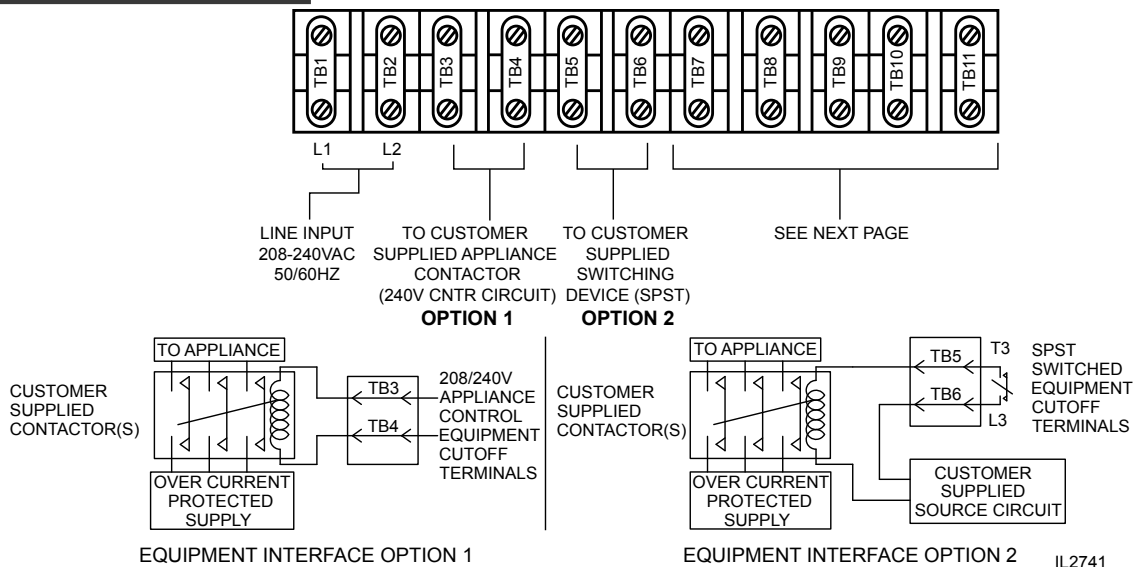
TB1 TB2 TB3 TB4 TB5 TB6 TB7 TB8 TB9 TB10 TB11

L1 L2

LINE INPUT 208-240VAC 50/60HZ

TO CUSTOMER SUPPLIED APPLIANCE CONTACTOR (240V CNTR CIRCUIT)
OPTION 1

TO CUSTOMER SUPPLIED SWITCHING DEVICE (SPST)
OPTION 2

SEE NEXT PAGE

TO APPLIANCE

CUSTOMER SUPPLIED CONTACTOR(S)

TB3

TB4

208/240V APPLIANCE CONTROL EQUIPMENT CUTOFF TERMINALS

OVER CURRENT PROTECTED SUPPLY

EQUIPMENT INTERFACE OPTION 1

TO APPLIANCE

CUSTOMER SUPPLIED CONTACTOR(S)

TB5

TB6

T3

L3

SPST SWITCHED EQUIPMENT CUTOFF TERMINALS

CUSTOMER SUPPLIED SOURCE CIRCUIT

OVER CURRENT PROTECTED SUPPLY

EQUIPMENT INTERFACE OPTION 2

IL2741